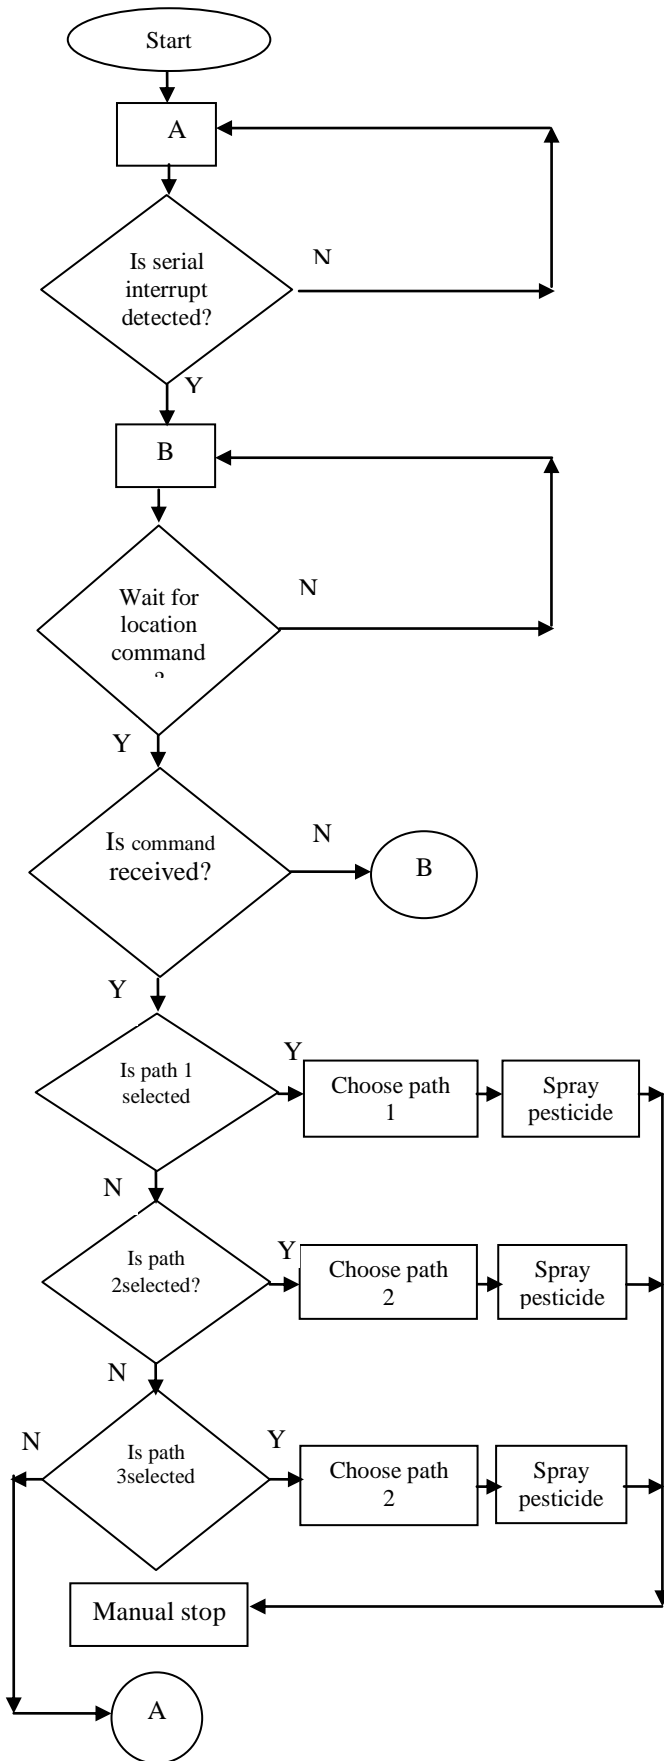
Start

A

Is serial interrupt detected?

N

Y

B

Wait for location command ?

N

Y

Is command received?

N

B

Y

Is path 1 selected

Y

Choose path 1

Spray pesticide

N

Is path 2selected?

Y

Choose path 2

Spray pesticide

N

N

Is path 3selected

Y

Choose path 2

Spray pesticide

Manual stop

A